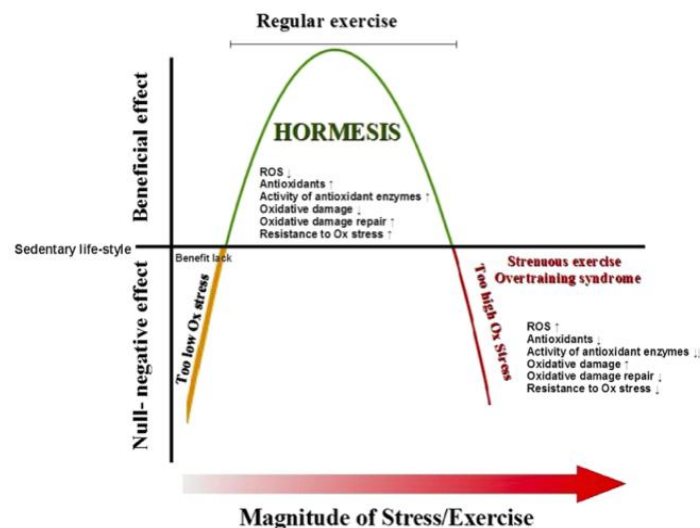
Regular exercise

Beneficial effect

HORMESIS

ROS ↓
Antioxidants ↑
Activity of antioxidant enzymes ↑
Oxidative damage ↓
Oxidative damage repair ↑
Resistance to Ox stress ↑

Sedentary life-style

Benefit lack

Too low Ox stress

Null– negative effect

Strenuous exercise
Overtraining syndrome

Too high Ox Stress

ROS ↑
Antioxidants ↓
Activity of antioxidant enzymes ↓↑
Oxidative damage ↑
Oxidative damage repair ↓
Resistance to Ox stress ↓

Magnitude of Stress/Exercise